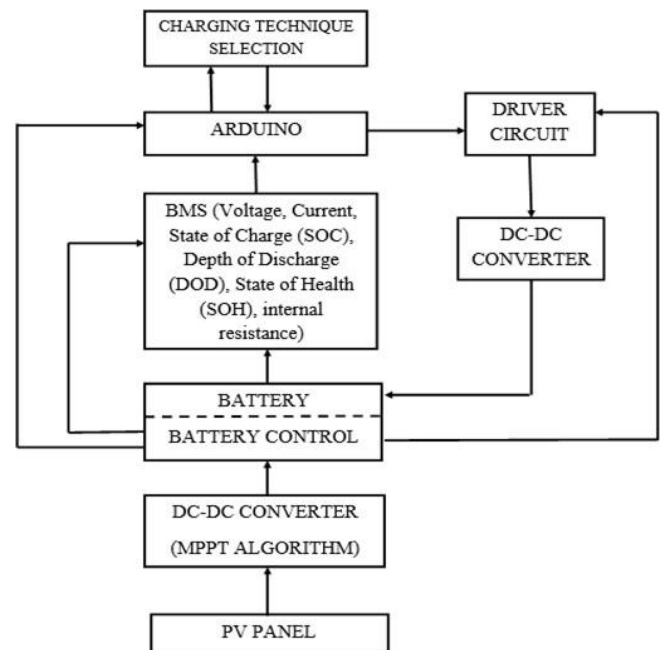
CHARGING TECHNIQUE SELECTION

ARDUINO

DRIVER CIRCUIT

BMS (Voltage, Current, State of Charge (SOC), Depth of Discharge (DOD), State of Health (SOH), internal resistance)

DC-DC CONVERTER

BATTERY

BATTERY CONTROL

DC-DC CONVERTER

(MPPT ALGORITHM)

PV PANEL